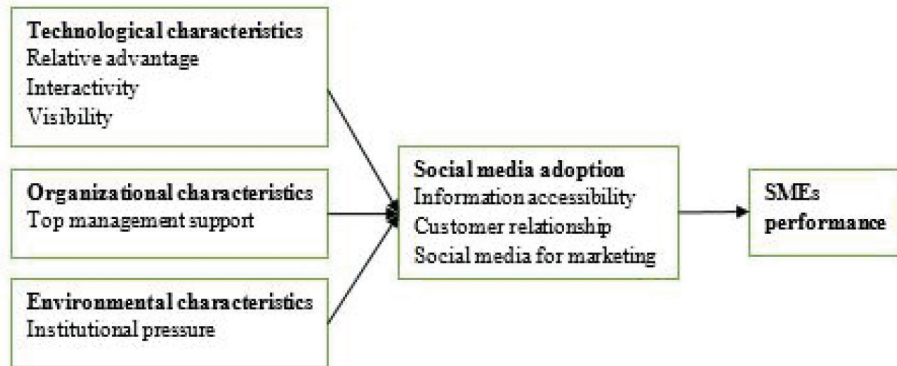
Technological characteristics
Relative advantage
Interactivity
Visibility

Organizational characteristics
Top management support

Environmental characteristics
Institutional pressure

Social media adoption
Information accessibility
Customer relationship
Social media for marketing

SMEs
performance